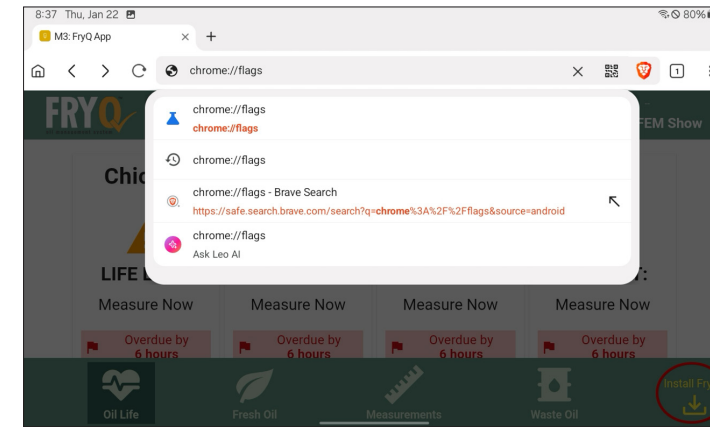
8:37 Thu, Jan 22

80%

M3: FryQ App

×

+

chrome://flags

×

1

FRYQ

FEM Show

chrome://flags

chrome://flags

chrome://flags

chrome://flags - Brave Search

https://safe.search.brave.com/search?q=chrome%3A%2F%2Fflags&source=android

chrome://flags

Ask Leo AI

Chic

LIFE

:

Measure Now

Measure Now

Measure Now

Measure Now

Overdue by 6 hours

Overdue by 6 hours

Overdue by 6 hours

Overdue by 6 hours

Oil Life

Fresh Oil

Measurements

Waste Oil

Install Fry